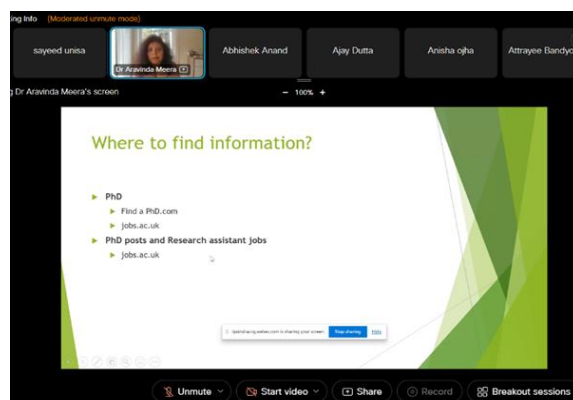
ting Info (Moderated unmute mode)

sayeed unisa
Dr Aravinda Meera
Abhishek Anand
Ajay Dutta
Anisha ojha
Attrayee Bandyo

g Dr Aravinda Meera's screen

− 100% +

Where to find information?

PhD
Find a PhD.com
jobs.ac.uk
PhD posts and Research assistant jobs
jobs.ac.uk

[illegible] is sharing your screen. Stop sharing Hide

Unmute
Start video
Share
Record
Breakout sessions